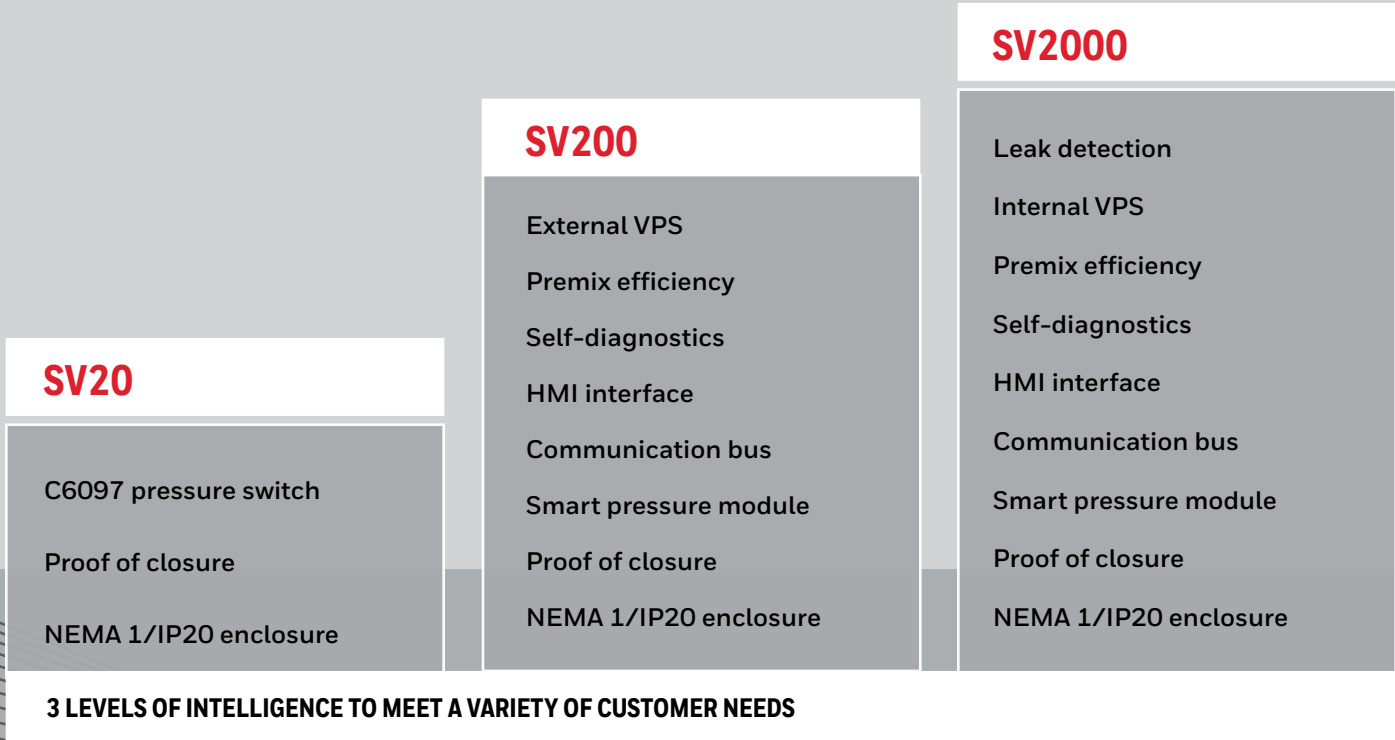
SV20

C6097 pressure switch

Proof of closure

NEMA 1/IP20 enclosure

SV200

External VPS

Premix efficiency

Self-diagnostics

HMI interface

Communication bus

Smart pressure module

Proof of closure

NEMA 1/IP20 enclosure

SV2000

Leak detection

Internal VPS

Premix efficiency

Self-diagnostics

HMI interface

Communication bus

Smart pressure module

Proof of closure

NEMA 1/IP20 enclosure

3 LEVELS OF INTELLIGENCE TO MEET A VARIETY OF CUSTOMER NEEDS